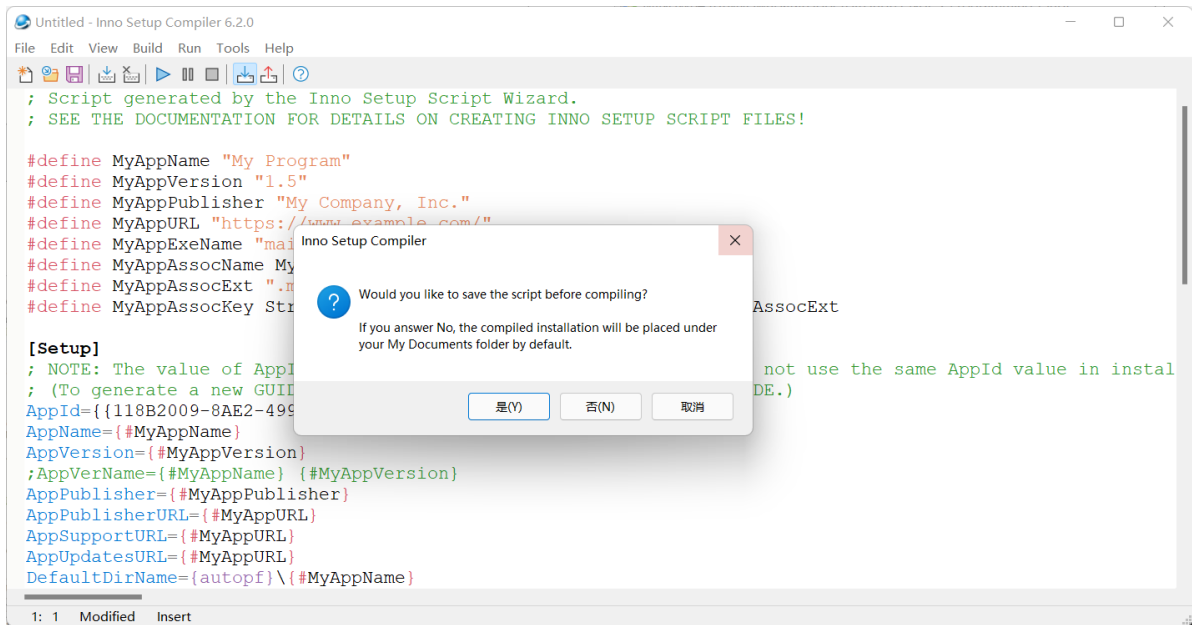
Untitled - Inno Setup Compiler 6.2.0

File Edit View Build Run Tools Help

; Script generated by the Inno Setup Script Wizard.
; SEE THE DOCUMENTATION FOR DETAILS ON CREATING INNO SETUP SCRIPT FILES!

#define MyAppName "My Program"
#define MyAppVersion "1.5"
#define MyAppPublisher "My Company, Inc."
#define MyAppURL "https://www.example.com/"
#define MyAppExeName "mai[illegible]
#define MyAppAssocName My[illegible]
#define MyAppAssocExt ".m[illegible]
#define MyAppAssocKey Str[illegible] AssocExt

[Setup]
; NOTE: The value of AppI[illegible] not use the same AppId value in instal
; (To generate a new GUID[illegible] DE.)
AppId={{118B2009-8AE2-499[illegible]
AppName={#MyAppName}
AppVersion={#MyAppVersion}
;AppVerName={#MyAppName} {#MyAppVersion}
AppPublisher={#MyAppPublisher}
AppPublisherURL={#MyAppURL}
AppSupportURL={#MyAppURL}
AppUpdatesURL={#MyAppURL}
DefaultDirName={autopf}\{#MyAppName}

Inno Setup Compiler

Would you like to save the script before compiling?

If you answer No, the compiled installation will be placed under your My Documents folder by default.

是(Y) 否(N) 取消

1: 1 Modified Insert